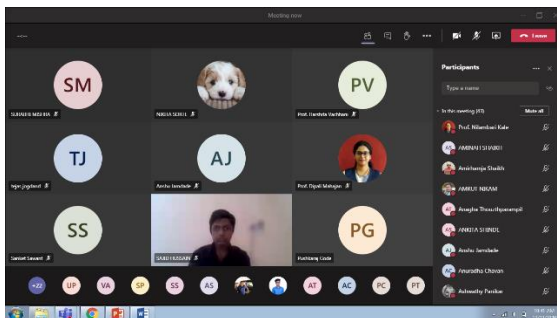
Meeting now

Leave

SM
SUNNEHI MISHRA

NIKITA SEHGL

PV
Prof. Harshita Vachhani

TJ
Tejas Jingdaval

AJ
Anshu Jamdade

Prof. Dipali Mahajan

SS
Sanket Sawant

SAAD HASSAN

PG
Pushkaraj Gole

+22 UP VA SP SS AS AT AC PC PT

Participants

Type a name

In this meeting (43)

Mute all

Prof. Nilambari Kale

AMINAH SHAIKH

Amishanjie Shaikh

ANKUR NIKAM

Anagha Thesathyaamphil

ANKITA SHINDE

Anshu Jamdade

Anuradha Chavan

Ashwathy Panikar